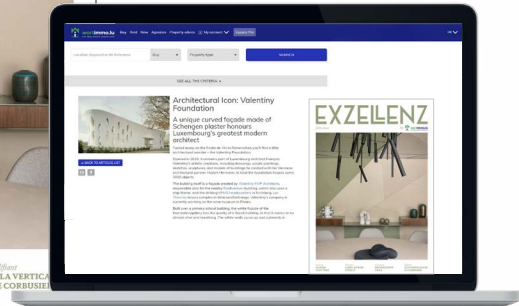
wortimmo.lu Buy Rent New Agencies Property alerts My account Couplings Pro EN

Location (Keyword or ad reference) Buy Property type SEARCH

SEE ALL THE CRITERIA

Architectural Icon: Valentiny Foundation

A unique curved façade made of Schengen plaster honours Luxembourg's greatest modern architect

« BACK TO ARTICLES LIST

EXZELLENZ

LA VERTICA
CORBUSIER